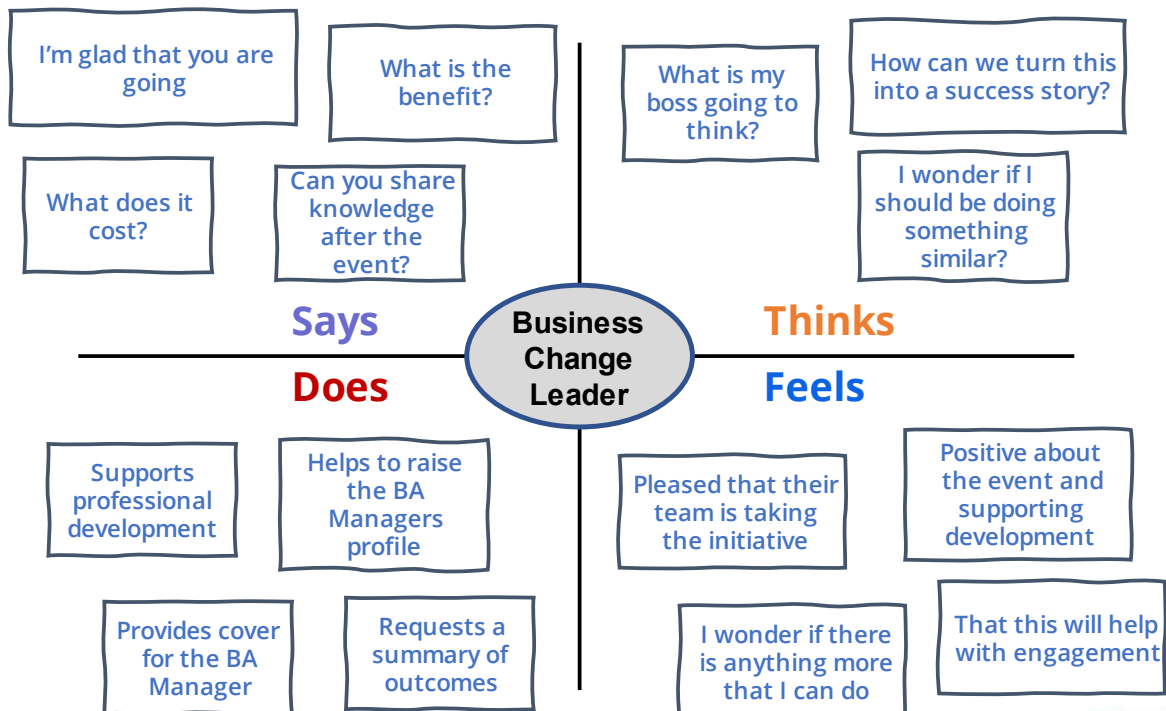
I'm glad that you are going

What is the benefit?

What does it cost?

Can you share knowledge after the event?

What is my boss going to think?

How can we turn this into a success story?

I wonder if I should be doing something similar?

Says

Business Change Leader

Thinks

Does

Feels

Supports professional development

Helps to raise the BA Managers profile

Provides cover for the BA Manager

Requests a summary of outcomes

Pleased that their team is taking the initiative

Positive about the event and supporting development

I wonder if there is anything more that I can do

That this will help with engagement